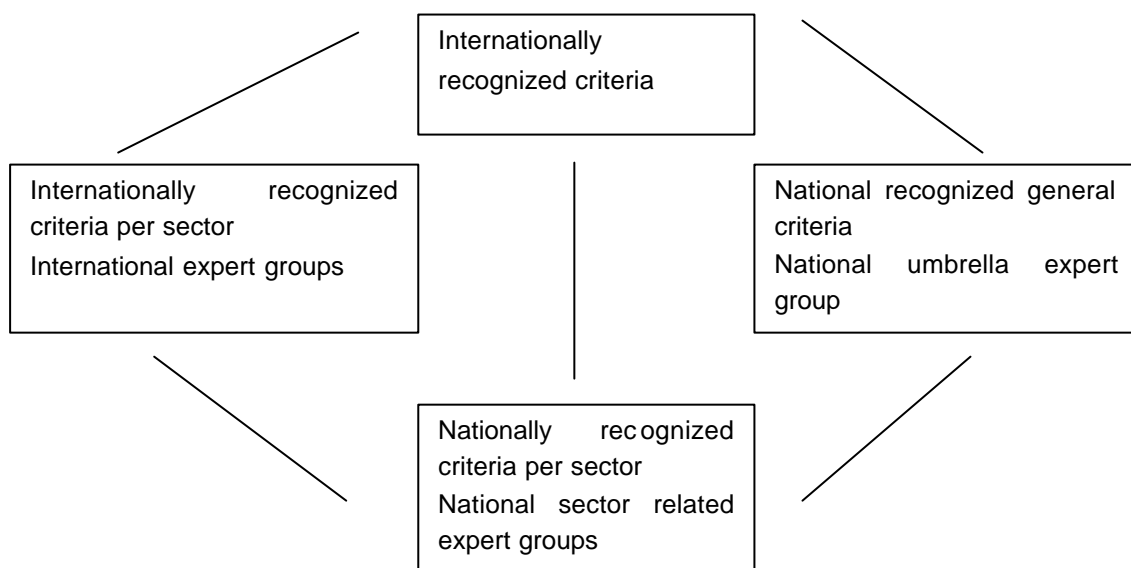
Internationally recognized criteria

Internationally recognized criteria per sector
International expert groups

National recognized general criteria
National umbrella expert group

Nationally rec ognized criteria per sector
National sector related expert groups